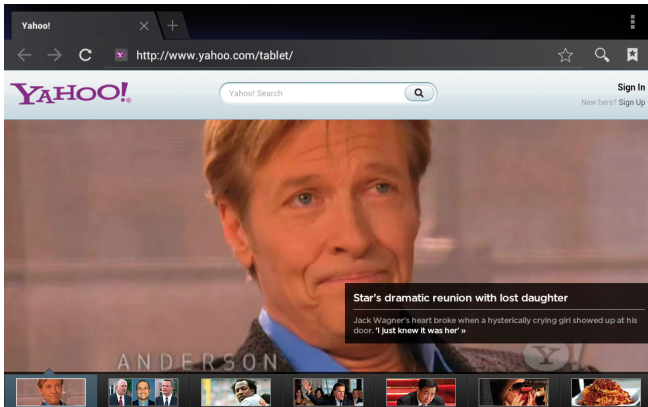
Yahoo!

http://www.yahoo.com/tablet/

YAHOO!

Yahoo! Search

Sign In
New here? Sign Up

ANDERSON

Star's dramatic reunion with lost daughter

Jack Wagner's heart broke when a hysterically crying girl showed up at his door. 'I just knew it was her' »

Y!